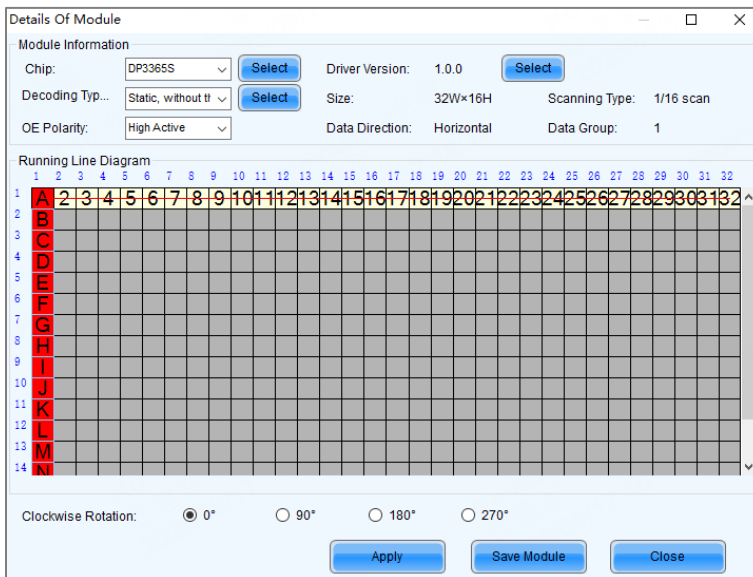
Details Of Module

Module Information

Chip: DP3365S Select

Driver Version: 1.0.0 Select

Decoding Typ... Static, without tl Select

Size: 32W×16H

Scanning Type: 1/16 scan

OE Polarity: High Active

Data Direction: Horizontal

Data Group: 1

Running Line Diagram

|  | 1 | 2 | 3 | 4 | 5 | 6 | 7 | 8 | 9 | 10 | 11 | 12 | 13 | 14 | 15 | 16 | 17 | 18 | 19 | 20 | 21 | 22 | 23 | 24 | 25 | 26 | 27 | 28 | 29 | 30 | 31 | 32 |
|---|---|---|---|---|---|---|---|---|---|---|---|---|---|---|---|---|---|---|---|---|---|---|---|---|---|---|---|---|---|---|---|---|
| 1 | A | 2 | 3 | 4 | 5 | 6 | 7 | 8 | 9 | 10 | 11 | 12 | 13 | 14 | 15 | 16 | 17 | 18 | 19 | 20 | 21 | 22 | 23 | 24 | 25 | 26 | 27 | 28 | 29 | 30 | 31 | 32 |
| 2 | B | | | | | | | | | | | | | | | | | | | | | | | | | | | | | | | |
| 3 | C | | | | | | | | | | | | | | | | | | | | | | | | | | | | | | | |
| 4 | D | | | | | | | | | | | | | | | | | | | | | | | | | | | | | | | |
| 5 | E | | | | | | | | | | | | | | | | | | | | | | | | | | | | | | | |
| 6 | F | | | | | | | | | | | | | | | | | | | | | | | | | | | | | | | |
| 7 | G | | | | | | | | | | | | | | | | | | | | | | | | | | | | | | | |
| 8 | H | | | | | | | | | | | | | | | | | | | | | | | | | | | | | | | |
| 9 | I | | | | | | | | | | | | | | | | | | | | | | | | | | | | | | | |
| 10 | J | | | | | | | | | | | | | | | | | | | | | | | | | | | | | | | |
| 11 | K | | | | | | | | | | | | | | | | | | | | | | | | | | | | | | | |
| 12 | L | | | | | | | | | | | | | | | | | | | | | | | | | | | | | | | |
| 13 | M | | | | | | | | | | | | | | | | | | | | | | | | | | | | | | | |
| 14 | N | | | | | | | | | | | | | | | | | | | | | | | | | | | | | | | |

Clockwise Rotation: 0° 90° 180° 270°

Apply Save Module Close